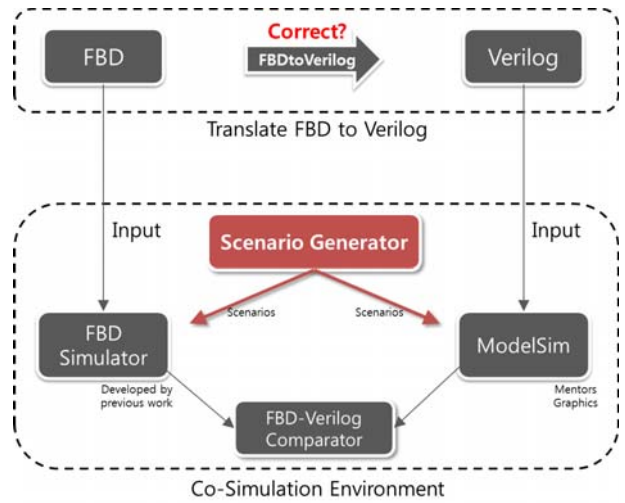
FBD

Correct?

FBDtoVerilog

Verilog

Translate FBD to Verilog

Input

Scenario Generator

Input

Scenarios

Scenarios

FBD Simulator

ModelSim

Developed by previous work

Mentors Graphics

FBD-Verilog Comparator

Co-Simulation Environment